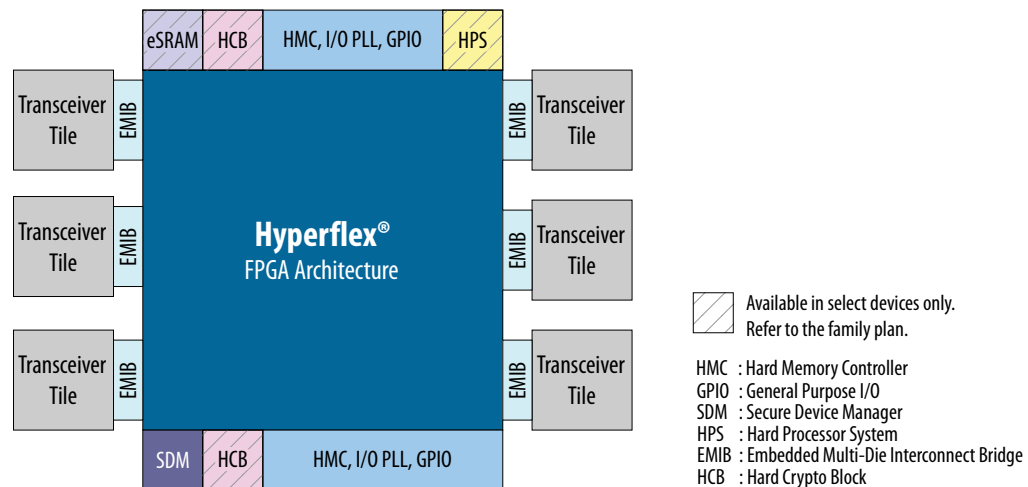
eSRAM HCB HMC, I/O PLL, GPIO HPS

Transceiver Tile EMIB

Transceiver Tile EMIB

Transceiver Tile EMIB

Hyperflex®
FPGA Architecture

EMIB Transceiver Tile

EMIB Transceiver Tile

EMIB Transceiver Tile

SDM HCB HMC, I/O PLL, GPIO

Available in select devices only. Refer to the family plan.

HMC : Hard Memory Controller
GPIO : General Purpose I/O
SDM : Secure Device Manager
HPS : Hard Processor System
EMIB : Embedded Multi-Die Interconnect Bridge
HCB : Hard Crypto Block